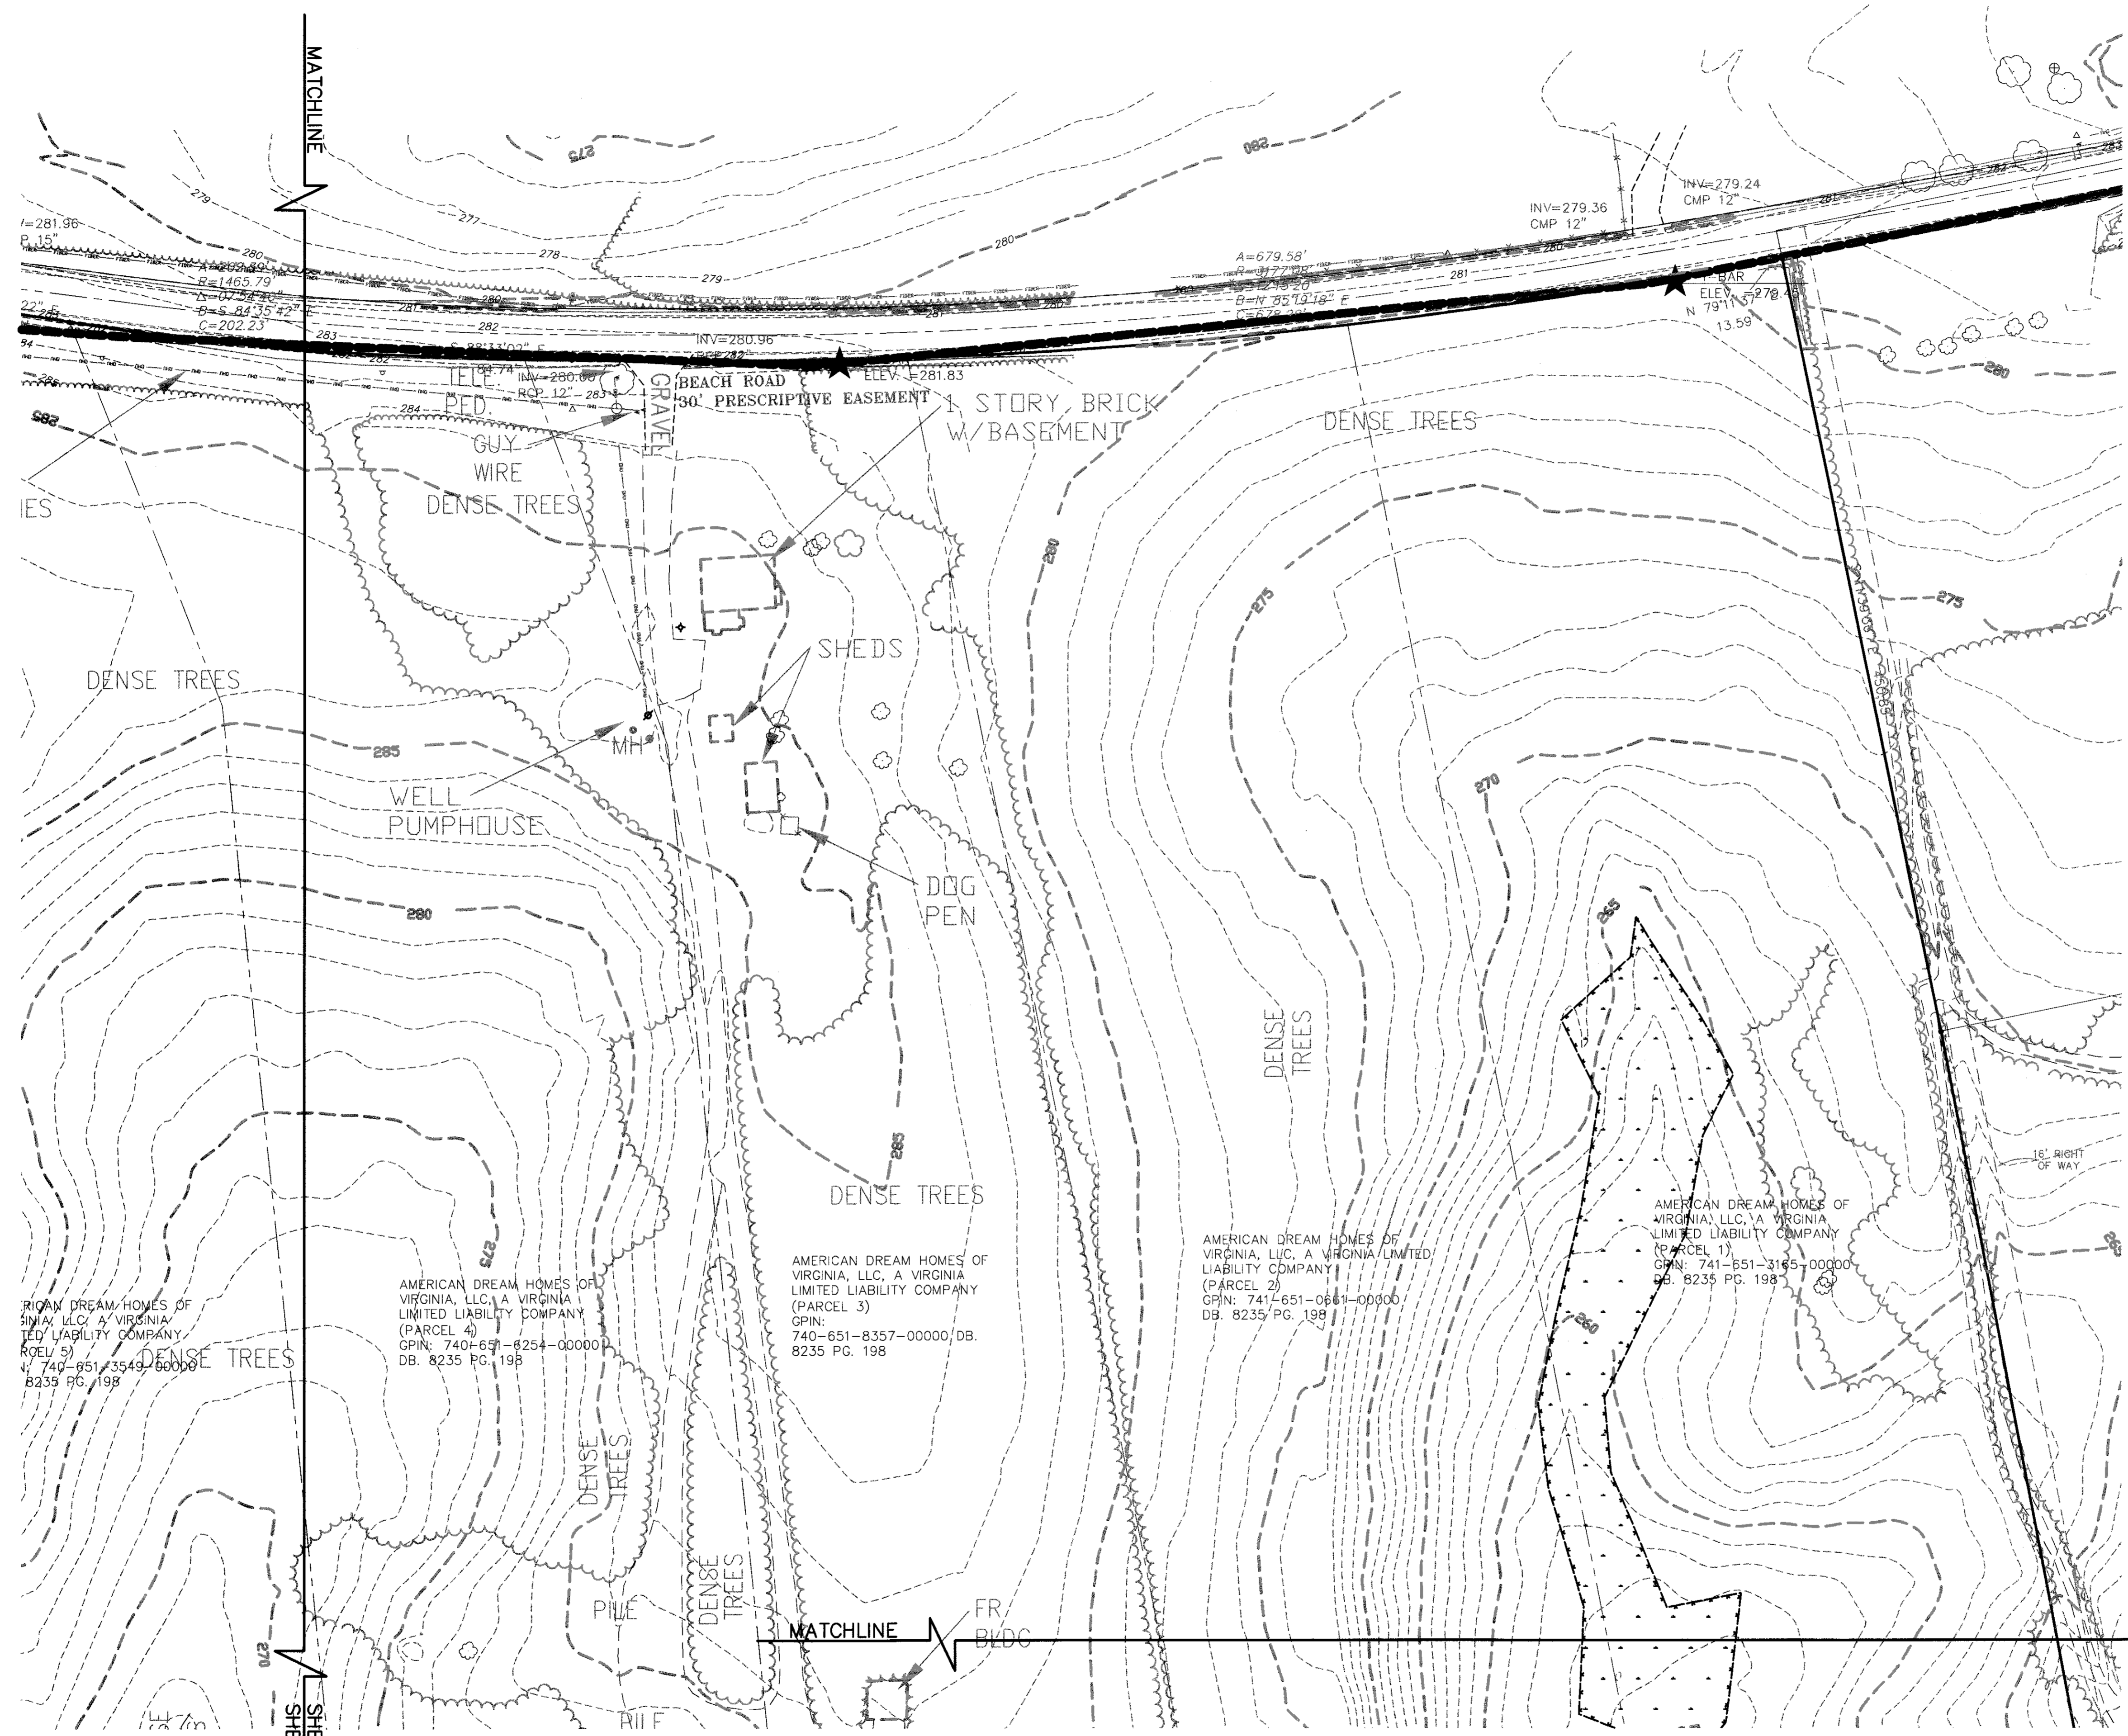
MATCHLINE

275
280
279
277
278
279
280
281
282
283
284
285

=281.96
P 15"

A=202.30'
R=1465.79'
Δ=07°54'40"
B=S 84°35'42" E
C=202.23'

S 88°33'02" E
84.74'

INV=280.96
RCP 12"
INV=280.00
RCP 12"

TELE.
PED.
GUY
WIRE
DENSE TREES

GRAVEL

BEACH ROAD
30' PRESCRIPTIVE EASEMENT

ELEV. =281.83

1 STORY BRICK
W/BASEMENT

INV=279.36
CMP 12"

INV=279.24
CMP 12"

A=679.58'
R=3177.08'
Δ=12°15'20"
B=N 85°19'18" E
C=678.29'

BAR
ELEV. =279.4
N 79°11'
13.59

DENSE TREES

IES

DENSE TREES

SHEDS

MH

WELL
PUMPHOUSE

DOG
PEN

280
275
270
265
260
285

DENSE
TREES

DENSE TREES

16' RIGHT
OF WAY

AMERICAN DREAM HOMES OF VIRGINIA, LLC, A VIRGINIA LIMITED LIABILITY COMPANY (PARCEL 1) GPIN: 741-651-3165-00000 DB. 8235 PG. 198

AMERICAN DREAM HOMES OF VIRGINIA, LLC, A VIRGINIA LIMITED LIABILITY COMPANY (PARCEL 2) GPIN: 741-651-0661-00000 DB. 8235 PG. 198

AMERICAN DREAM HOMES OF VIRGINIA, LLC, A VIRGINIA LIMITED LIABILITY COMPANY (PARCEL 3) GPIN: 740-651-8357-00000 DB. 8235 PG. 198

AMERICAN DREAM HOMES OF VIRGINIA, LLC, A VIRGINIA LIMITED LIABILITY COMPANY (PARCEL 4) GPIN: 740-651-6254-00000 DB. 8235 PG. 198

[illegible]RICAN DREAM HOMES OF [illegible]GINIA, LLC, A VIRGINIA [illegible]TED LIABILITY COMPANY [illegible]RCEL 5) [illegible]N: 740-651-3549-00000 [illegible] 8235 PG. 198

DENSE TREES

DENSE
TREES

DENSE
TREES

PILE

PILE

MATCHLINE

FR
BLDG

270

SHE
SHE